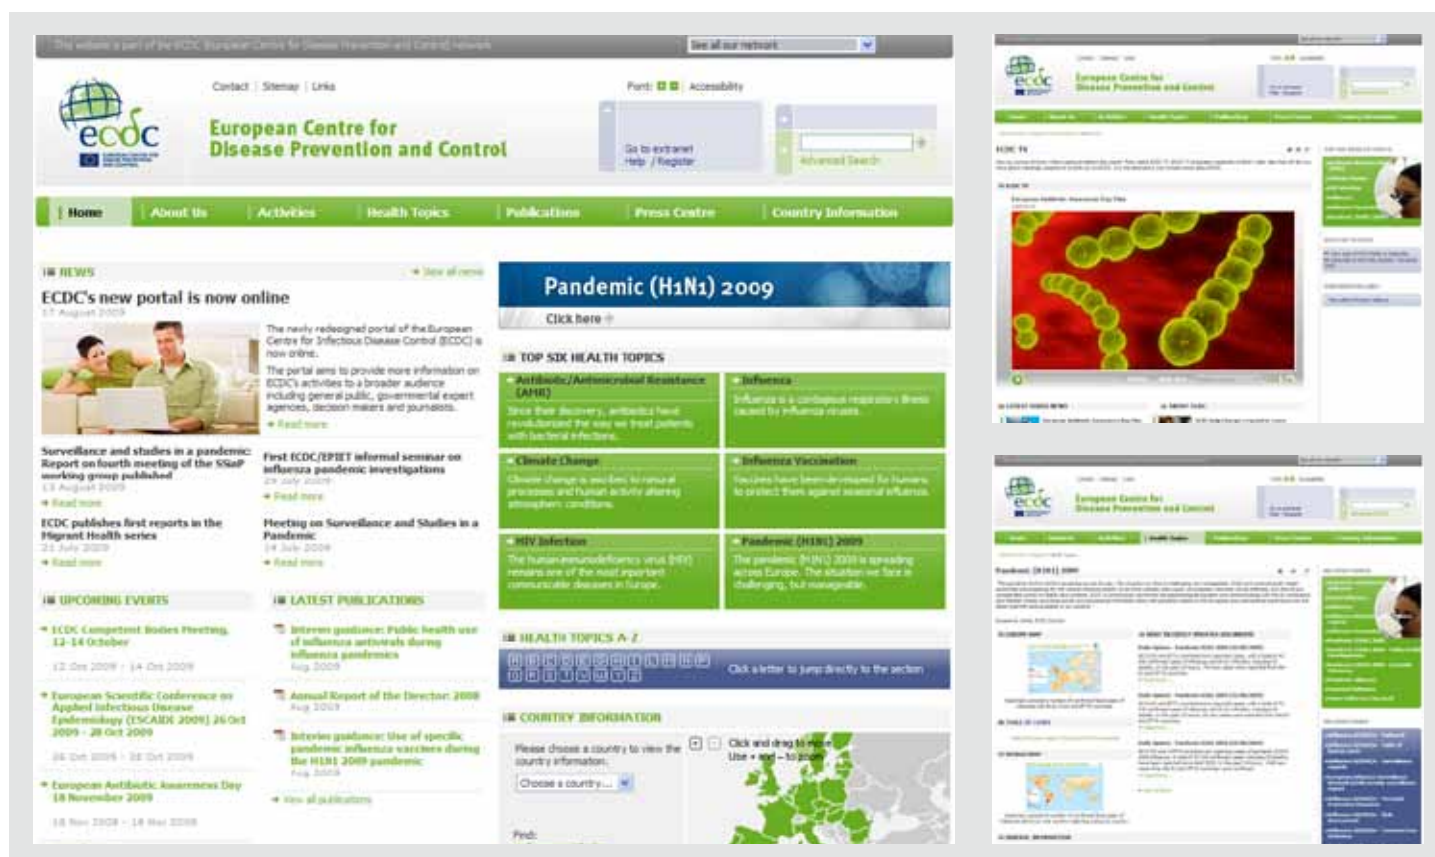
This website is part of the ECDC European Centre for Disease Prevention and Control network

See all our network

Contact | Sitemap | Links

Font: Accessibility

ecdc

European Centre for Disease Prevention and Control

Go to extranet
Help / Register

Advanced Search

Home | About Us | Activities | Health Topics | Publications | Press Centre | Country Information

NEWS

See all news

ECDC's new portal is now online
17 August 2009

The newly redesigned portal of the European Centre for Infectious Disease Control (ECDC) is now online.

The portal aims to provide more information on ECDC's activities to a broader audience including general public, governmental expert agencies, decision makers and journalists.

Read more

Surveillance and studies in a pandemic: Report on fourth meeting of the SSaP working group published
13 August 2009
Read more

First ECDC/EPIET informal seminar on influenza pandemic investigations
29 July 2009
Read more

ECDC publishes first reports in the Migrant Health series
21 July 2009
Read more

Meeting on Surveillance and Studies in a Pandemic
14 July 2009
Read more

Pandemic (H1N1) 2009

Click here

TOP SIX HEALTH TOPICS

Antibiotic/Antimicrobial Resistance (AMR)
Since their discovery, antibiotics have revolutionized the way we treat patients with bacterial infections.

Influenza
Influenza is a contagious respiratory illness caused by influenza viruses.

Climate Change
Climate change is ascribed to natural processes and human activity altering atmospheric conditions.

Influenza Vaccination
Vaccines have been developed for humans to protect them against seasonal influenza.

HIV Infection
The human immunodeficiency virus (HIV) remains one of the most important communicable diseases in Europe.

Pandemic (H1N1) 2009
The pandemic (H1N1) 2009 is spreading across Europe. The situation we face is challenging, but manageable.

UPCOMING EVENTS

ECDC Competent Bodies Meeting, 12-14 October
12 Oct 2009 - 14 Oct 2009

European Scientific Conference on Applied Infectious Disease Epidemiology (ESCAIDE 2009) 26 Oct 2009 - 28 Oct 2009
26 Oct 2009 - 28 Oct 2009

European Antibiotic Awareness Day 18 November 2009
18 Nov 2009 - 18 Nov 2009

LATEST PUBLICATIONS

Interim guidance: Public health use of influenza antivirals during influenza pandemics
Aug 2009

Annual Report of the Director: 2008
Aug 2009

Interim guidance: Use of specific pandemic influenza vaccines during the H1N1 2009 pandemic
Aug 2009

View all publications

HEALTH TOPICS A-Z

Click a letter to jump directly to the section

COUNTRY INFORMATION

Please choose a country to view the country information:

Choose a country...

Click and drag to move
Use + and - to zoom

Find:

European Centre for Disease Prevention and Control

ECDC TV

European Centre for Disease Prevention and Control

Pandemic (H1N1) 2009